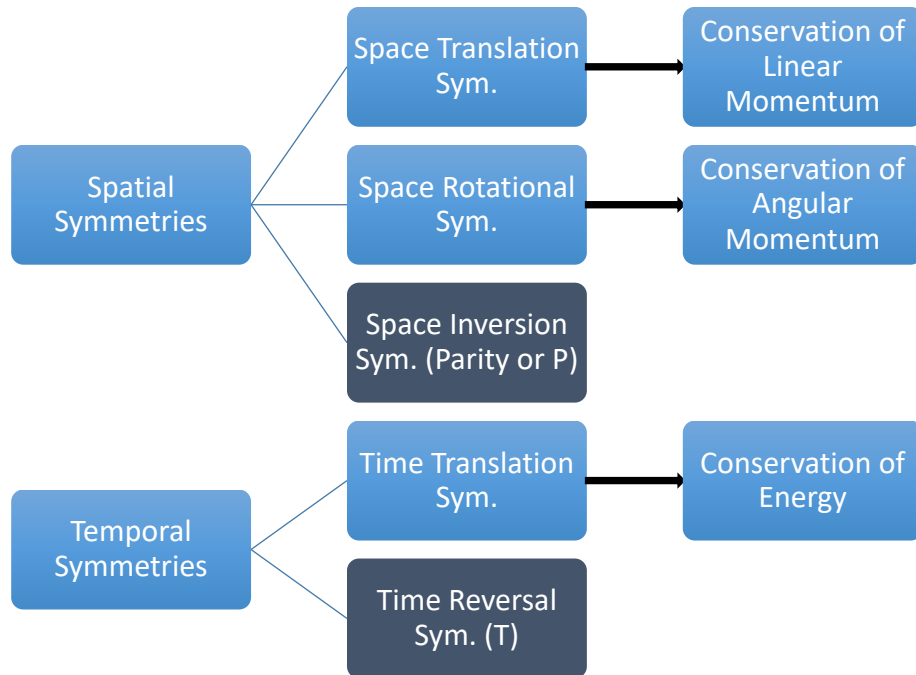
Spatial Symmetries

Space Translation Sym.

Conservation of Linear Momentum

Space Rotational Sym.

Conservation of Angular Momentum

Space Inversion Sym. (Parity or P)

Temporal Symmetries

Time Translation Sym.

Conservation of Energy

Time Reversal Sym. (T)